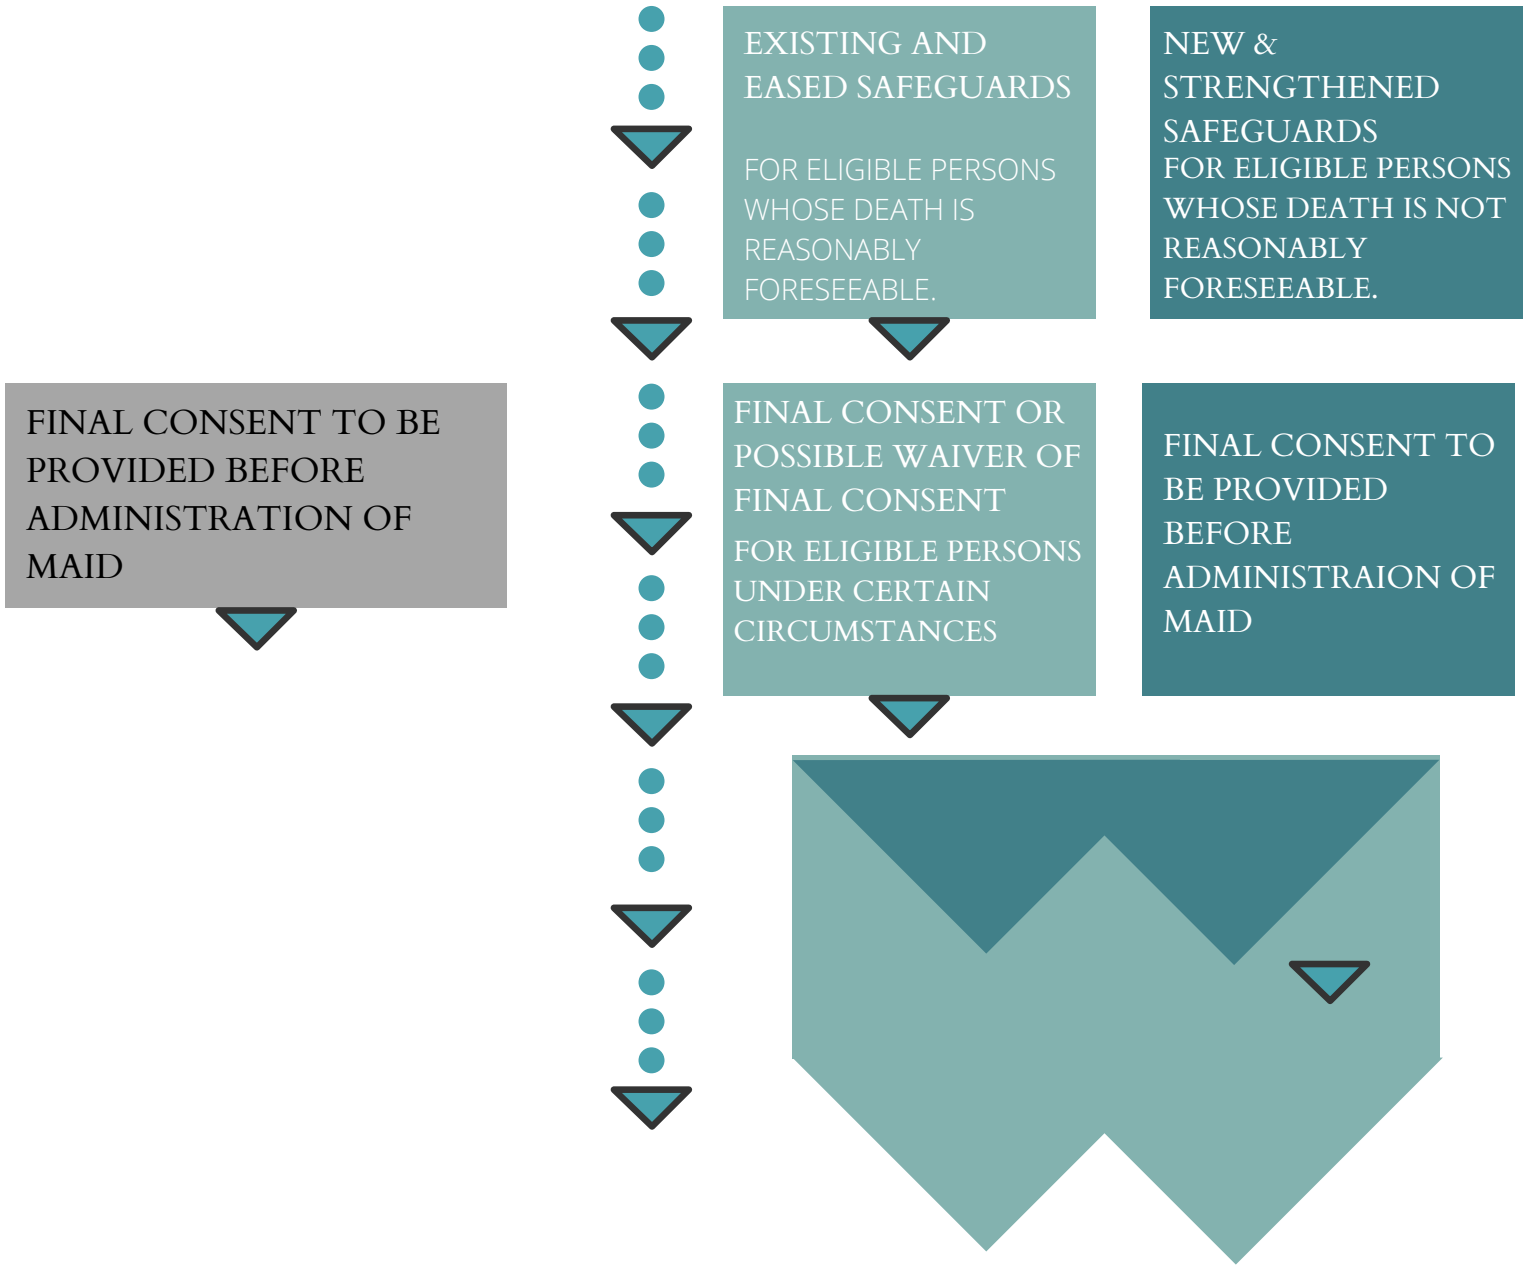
EXISTING AND EASED SAFEGUARDS

FOR ELIGIBLE PERSONS WHOSE DEATH IS REASONABLY FORESEEABLE.

NEW & STRENGTHENED SAFEGUARDS
FOR ELIGIBLE PERSONS WHOSE DEATH IS NOT REASONABLY FORESEEABLE.

FINAL CONSENT TO BE PROVIDED BEFORE ADMINISTRATION OF MAID

FINAL CONSENT OR POSSIBLE WAIVER OF FINAL CONSENT
FOR ELIGIBLE PERSONS UNDER CERTAIN CIRCUMSTANCES

FINAL CONSENT TO BE PROVIDED BEFORE ADMINISTRAION OF MAID